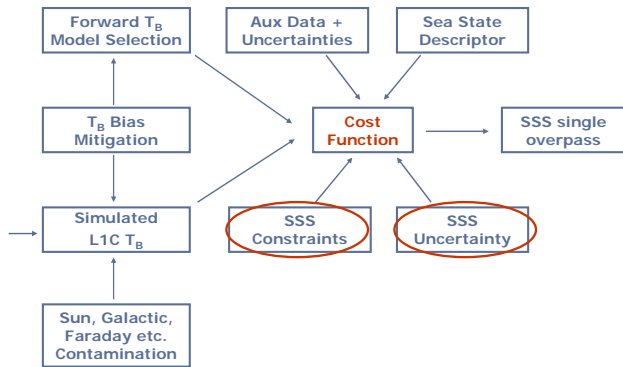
Forward $T_B$ Model Selection

Aux Data + Uncertainties

Sea State Descriptor

$T_B$ Bias Mitigation

Cost Function

SSS single overpass

Simulated L1C $T_B$

SSS Constraints

SSS Uncertainty

Sun, Galactic, Faraday etc. Contamination